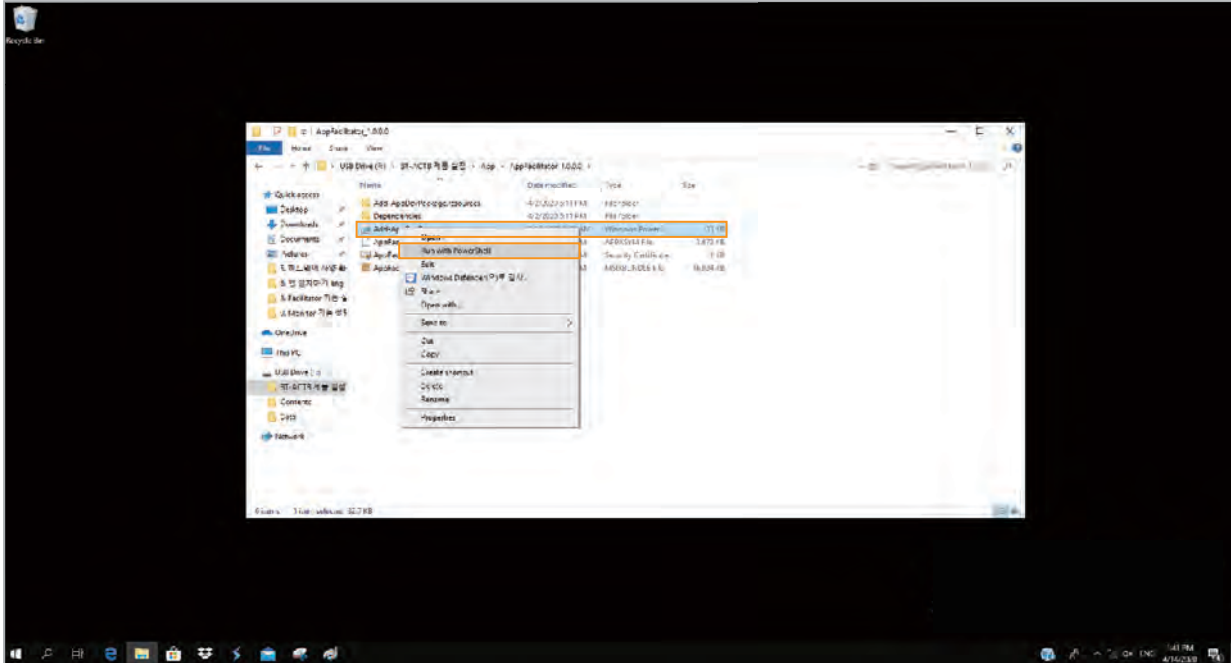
Recycle Bin

AppFacilitator_1.0.0.0

File Home Share View

USB Drive (H:) > ST-1CT8 재품 설정 > App > AppFacilitator 1.0.0.0

Name | Date modified | Type | Size

Quick access
Desktop
Downloads
Documents
Pictures
E 하드웨어 사양 8
S 앱 업데이트 img
A Facilitator 기능 &
A Monitor 기능 변5

OneDrive
This PC
USB Drive (H:)
ST-1CT8 재품 설정
Contents
Data
Network

Add-AppDevPackage.resources | 4/2/2023 5:11 PM | File folder
Dependencies | 4/2/2023 5:11 PM | File folder
Add-AppDevPackage | Windows PowerS... | 37 KB
AppFac... | APPXSYM File | 3,870 KB
AppFac... | Security Certificate | 1 KB
AppFac... | APPXBUNDLE File | 16,824 KB

Open
Run with PowerShell
Edit
Windows Defender(으)로 검사...
공유
Open with...
Send to
Cut
Copy
Create shortcut
Delete
Rename
Properties

6 items 1 item selected 32.7 KB

1:41 PM
4/14/2023